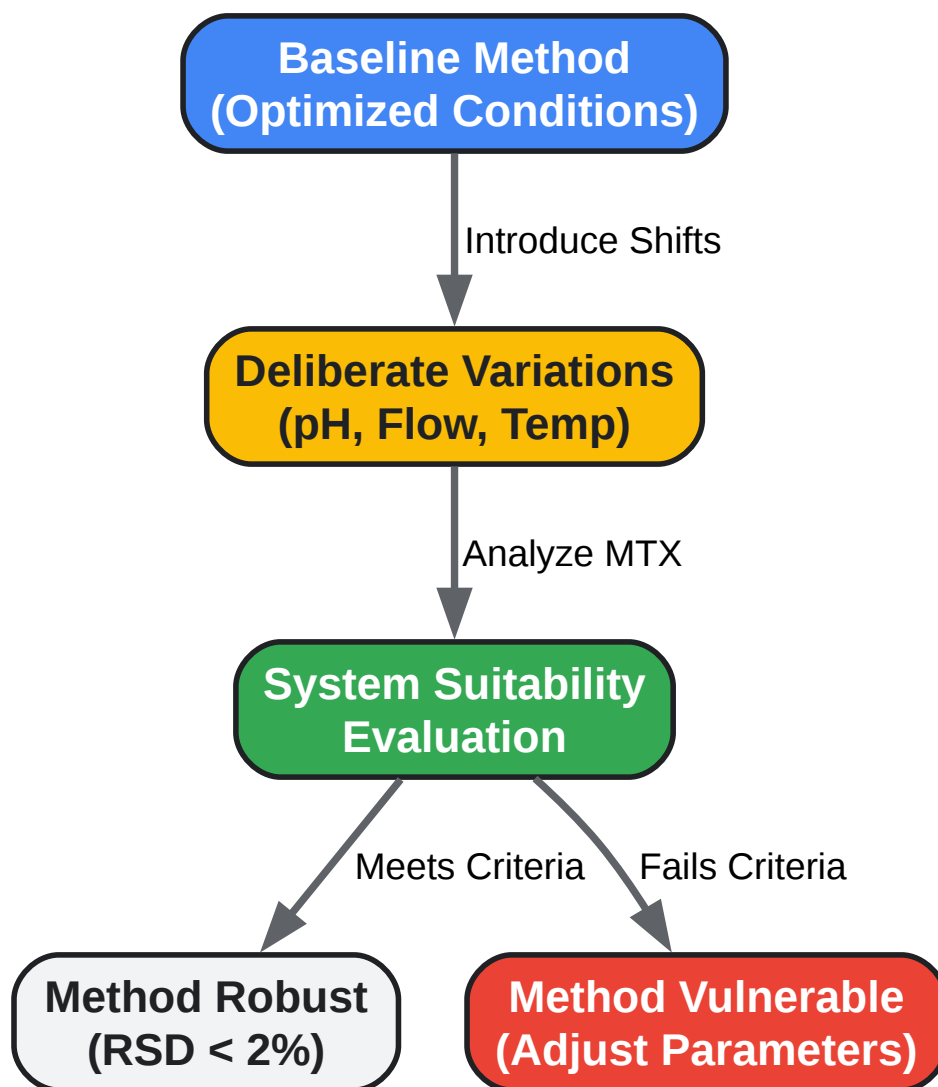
Baseline Method
(Optimized Conditions)

Introduce Shifts

Deliberate Variations
(pH, Flow, Temp)

Analyze MTX

System Suitability
Evaluation

Meets Criteria

Fails Criteria

Method Robust
(RSD < 2%)

Method Vulnerable
(Adjust Parameters)